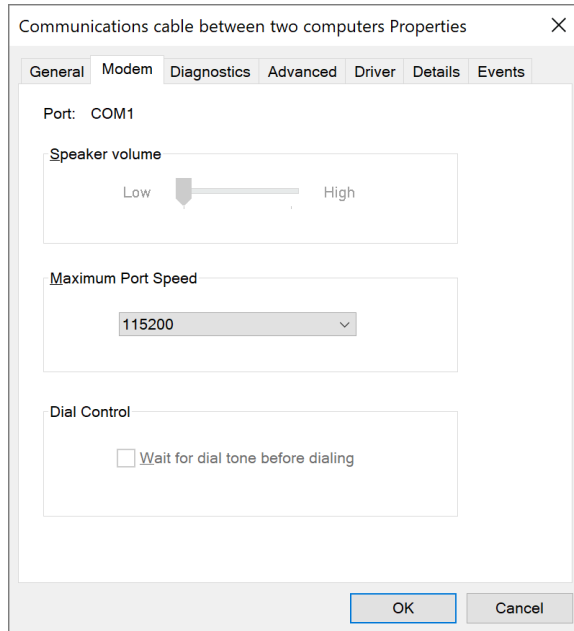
Communications cable between two computers Properties

×

General
Modem
Diagnostics
Advanced
Driver
Details
Events

Port: COM1

Speaker volume

Low

High

Maximum Port Speed

115200

Dial Control

Wait for dial tone before dialing

OK

Cancel